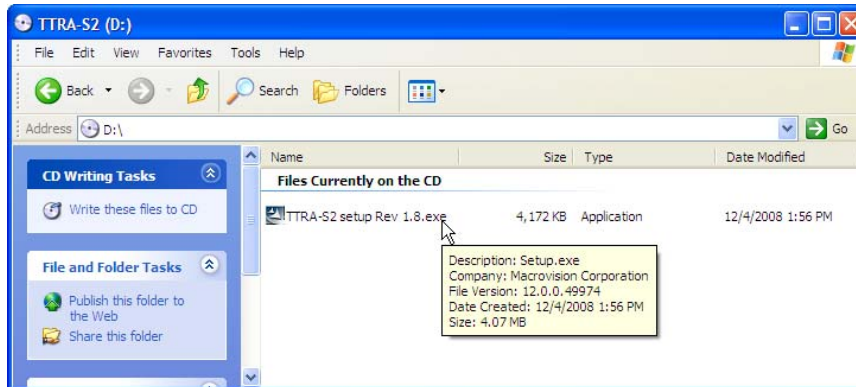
TTRA-S2 (D:)

File Edit View Favorites Tools Help

Back Search Folders

Address D:\

Go

CD Writing Tasks

Write these files to CD

File and Folder Tasks

Publish this folder to the Web

Share this folder

| Name | Size | Type | Date Modified |
|---|---|---|---|
| Files Currently on the CD | | | |
| TTRA-S2 setup Rev 1.8.exe | 4,172 KB | Application | 12/4/2008 1:56 PM |

Description: Setup.exe
Company: Macrovision Corporation
File Version: 12.0.0.49974
Date Created: 12/4/2008 1:56 PM
Size: 4.07 MB